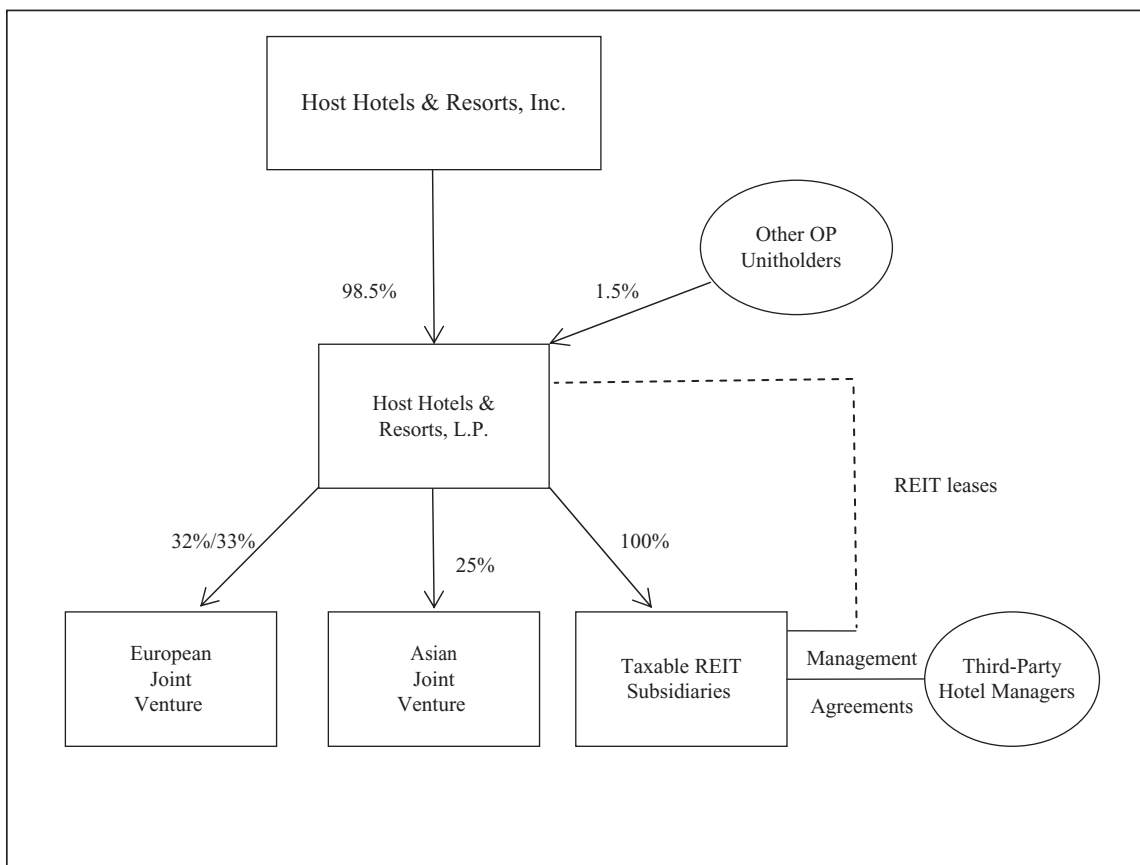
Host Hotels & Resorts, Inc.

Other OP Unitholders

98.5%

1.5%

Host Hotels & Resorts, L.P.

REIT leases

32%/33%

25%

100%

European Joint Venture

Asian Joint Venture

Taxable REIT Subsidiaries

Management

Agreements

Third-Party Hotel Managers